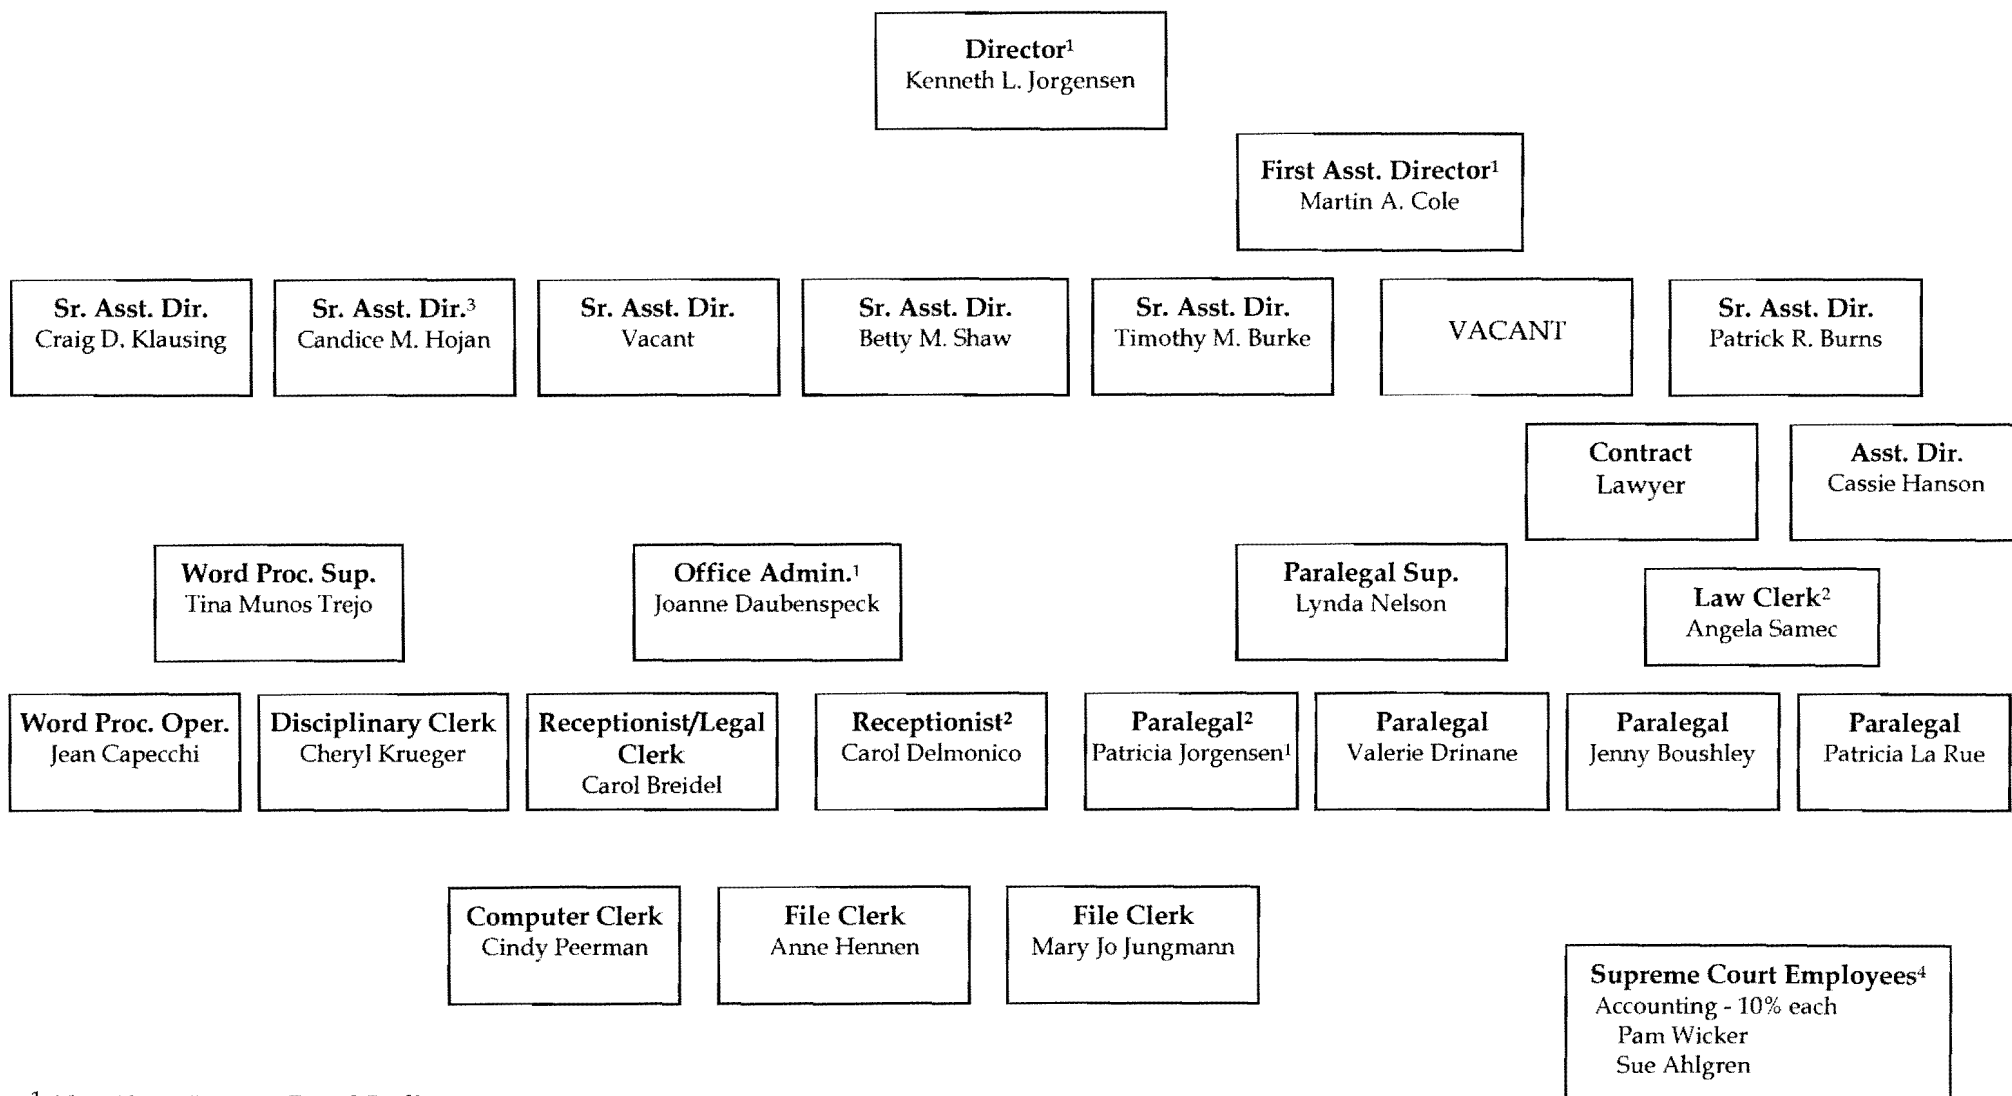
Director$^{1}$
Kenneth L. Jorgensen

First Asst. Director$^{1}$
Martin A. Cole

Sr. Asst. Dir.
Craig D. Klausing

Sr. Asst. Dir.$^{3}$
Candice M. Hojan

Sr. Asst. Dir.
Vacant

Sr. Asst. Dir.
Betty M. Shaw

Sr. Asst. Dir.
Timothy M. Burke

VACANT

Sr. Asst. Dir.
Patrick R. Burns

Contract Lawyer

Asst. Dir.
Cassie Hanson

Word Proc. Sup.
Tina Munos Trejo

Office Admin.$^{1}$
Joanne Daubenspeck

Paralegal Sup.
Lynda Nelson

Law Clerk$^{2}$
Angela Samec

Word Proc. Oper.
Jean Capecchi

Disciplinary Clerk
Cheryl Krueger

Receptionist/Legal Clerk
Carol Breidel

Receptionist$^{2}$
Carol Delmonico

Paralegal$^{2}$
Patricia Jorgensen$^{1}$

Paralegal
Valerie Drinane

Paralegal
Jenny Boushley

Paralegal
Patricia La Rue

Computer Clerk
Cindy Peerman

File Clerk
Anne Hennen

File Clerk
Mary Jo Jungmann

Supreme Court Employees$^{4}$
Accounting - 10% each
Pam Wicker
Sue Ahlgren

$^{1}$ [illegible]